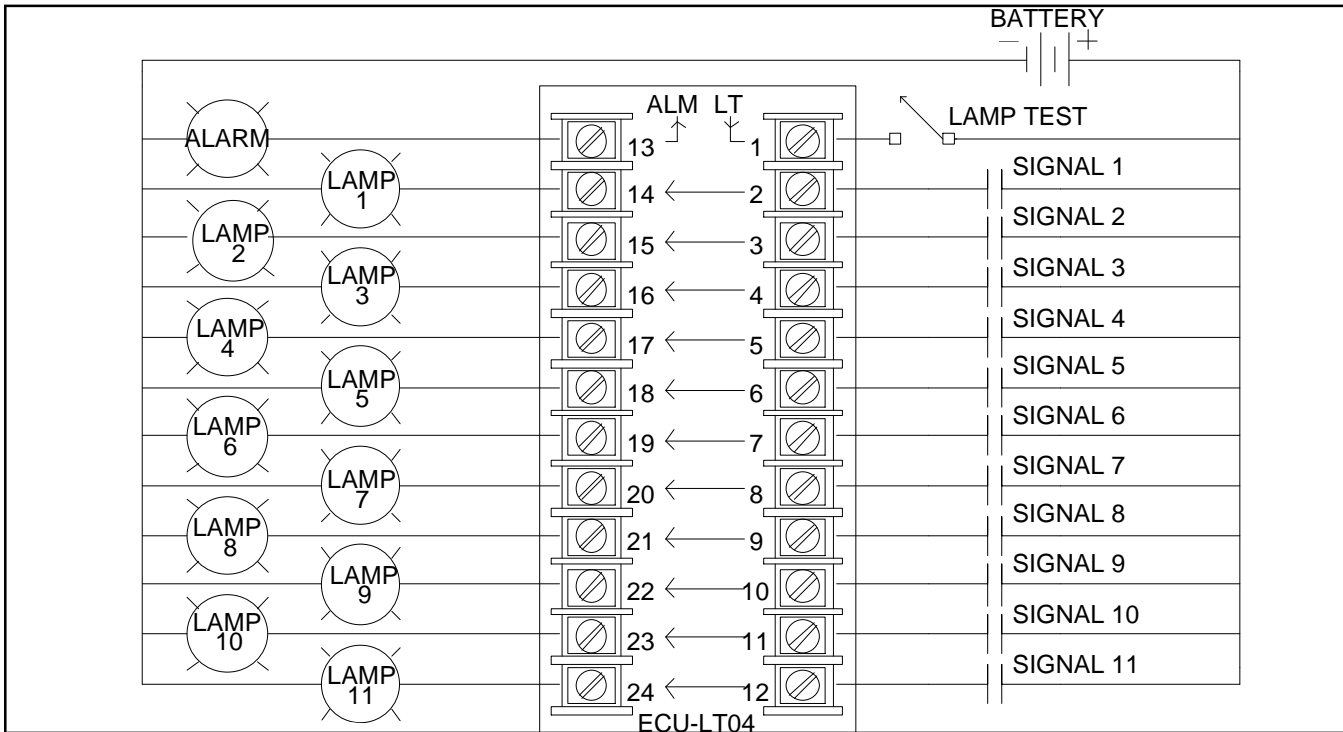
BATTERY
$-$ $+$

ALM LT

LAMP TEST

ALARM

13 1

LAMP 1

14 2

SIGNAL 1

LAMP 2

15 3

SIGNAL 2

LAMP 3

16 4

SIGNAL 3

LAMP 4

17 5

SIGNAL 4

LAMP 5

18 6

SIGNAL 5

LAMP 6

19 7

SIGNAL 6

LAMP 7

20 8

SIGNAL 7

LAMP 8

21 9

SIGNAL 8

LAMP 9

22 10

SIGNAL 9

LAMP 10

23 11

SIGNAL 10

LAMP 11

24 12

SIGNAL 11

ECU-LT04